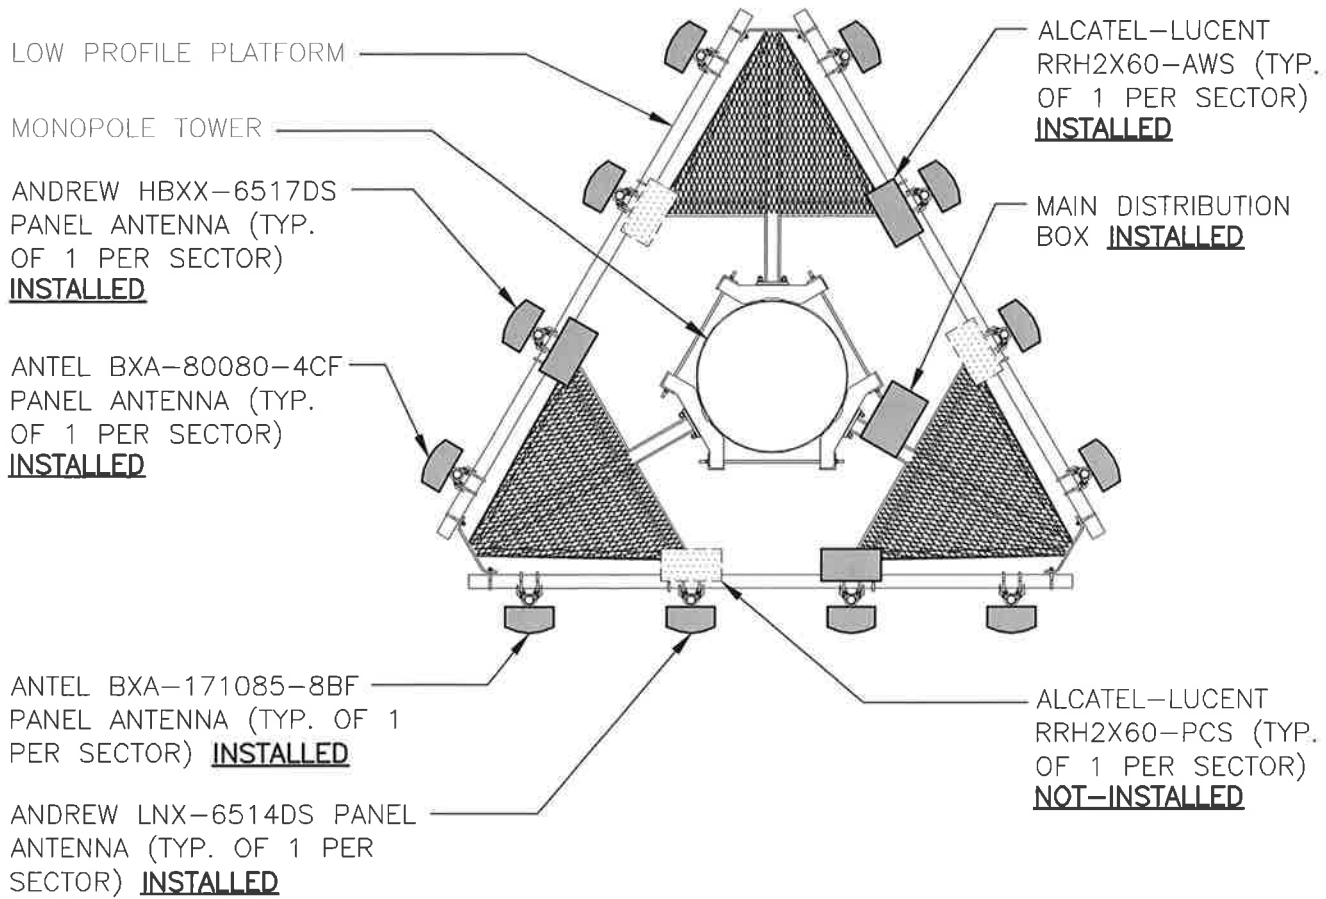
LOW PROFILE PLATFORM

MONOPOLE TOWER

ANDREW HBXX–6517DS PANEL ANTENNA (TYP. OF 1 PER SECTOR) INSTALLED

ANTEL BXA–80080–4CF PANEL ANTENNA (TYP. OF 1 PER SECTOR) INSTALLED

ALCATEL–LUCENT RRH2X60–AWS (TYP. OF 1 PER SECTOR) INSTALLED

MAIN DISTRIBUTION BOX INSTALLED

ANTEL BXA–171085–8BF PANEL ANTENNA (TYP. OF 1 PER SECTOR) INSTALLED

ANDREW LNX–6514DS PANEL ANTENNA (TYP. OF 1 PER SECTOR) INSTALLED

ALCATEL–LUCENT RRH2X60–PCS (TYP. OF 1 PER SECTOR) NOT–INSTALLED